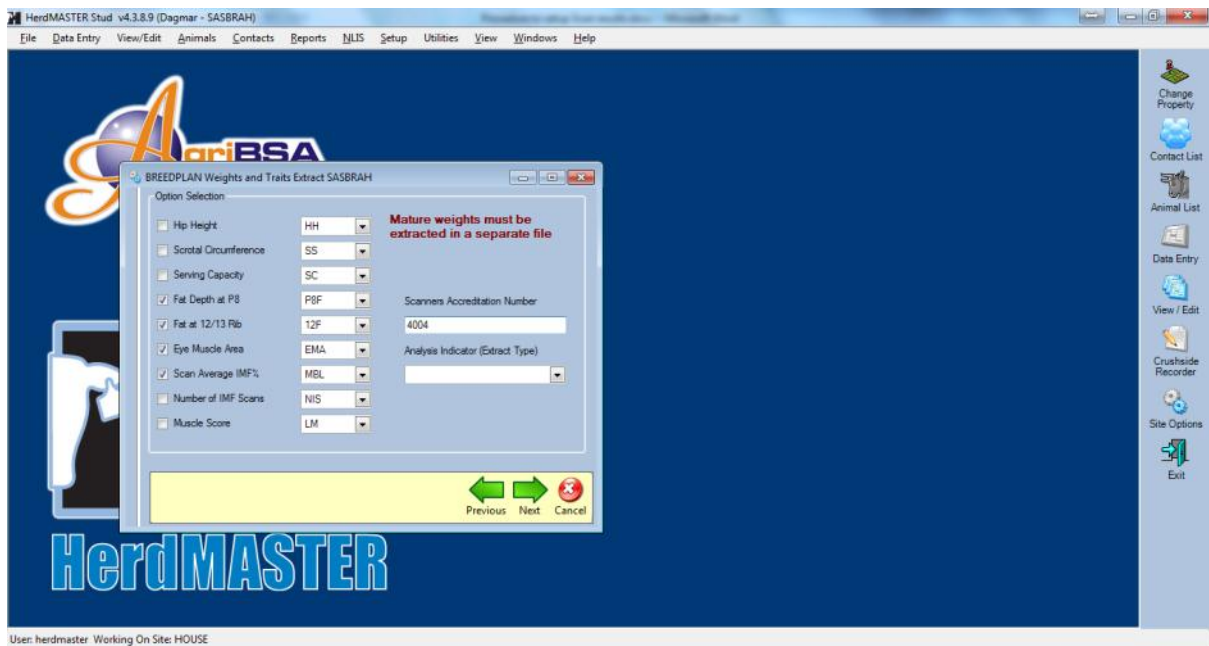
HerdMASTER Stud v4.3.8.9 (Dagmar - SASBRAH)

File Data Entry View/Edit Animals Contacts Reports NLIS Setup Utilities View Windows Help

AgriBSA

BREEDPLAN Weights and Traits Extract SASBRAH

Option Selection

| | | |
|---|---|---|
| Hip Height | HH | |
| Scrotal Circumference | SS | |
| Serving Capacity | SC | |
| ✓ Fat Depth at P8 | P8F | |
| ✓ Fat at 12/13 Rib | 12F | |
| ✓ Eye Muscle Area | EMA | |
| ✓ Scan Average IMF% | MBL | |
| Number of IMF Scans | NIS | |
| Muscle Score | LM | |

Mature weights must be extracted in a separate file

Scanners Accreditation Number

4004

Analysis Indicator (Extract Type)

Previous Next Cancel

HerdMASTER

Change Property

Contact List

Animal List

Data Entry

View / Edit

Crushside Recorder

Site Options

Exit

User: herdmaster Working On Site: HOUSE